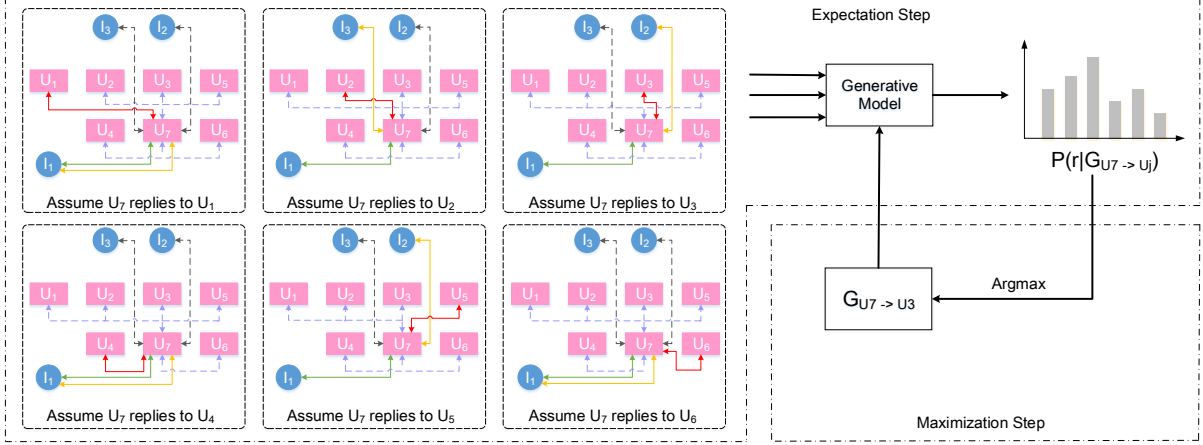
$I_3$ $I_2$
$U_1$ $U_2$ $U_3$ $U_5$
$U_4$ $U_7$ $U_6$
$I_1$
Assume $U_7$ replies to $U_1$

$I_3$ $I_2$
$U_1$ $U_2$ $U_3$ $U_5$
$U_4$ $U_7$ $U_6$
$I_1$
Assume $U_7$ replies to $U_2$

$I_3$ $I_2$
$U_1$ $U_2$ $U_3$ $U_5$
$U_4$ $U_7$ $U_6$
$I_1$
Assume $U_7$ replies to $U_3$

$I_3$ $I_2$
$U_1$ $U_2$ $U_3$ $U_5$
$U_4$ $U_7$ $U_6$
$I_1$
Assume $U_7$ replies to $U_4$

$I_3$ $I_2$
$U_1$ $U_2$ $U_3$ $U_5$
$U_4$ $U_7$ $U_6$
$I_1$
Assume $U_7$ replies to $U_5$

$I_3$ $I_2$
$U_1$ $U_2$ $U_3$ $U_5$
$U_4$ $U_7$ $U_6$
$I_1$
Assume $U_7$ replies to $U_6$

Expectation Step

Generative Model

$P(r|G_{U7 \to Uj})$

Argmax

$G_{U7 \to U3}$

Maximization Step